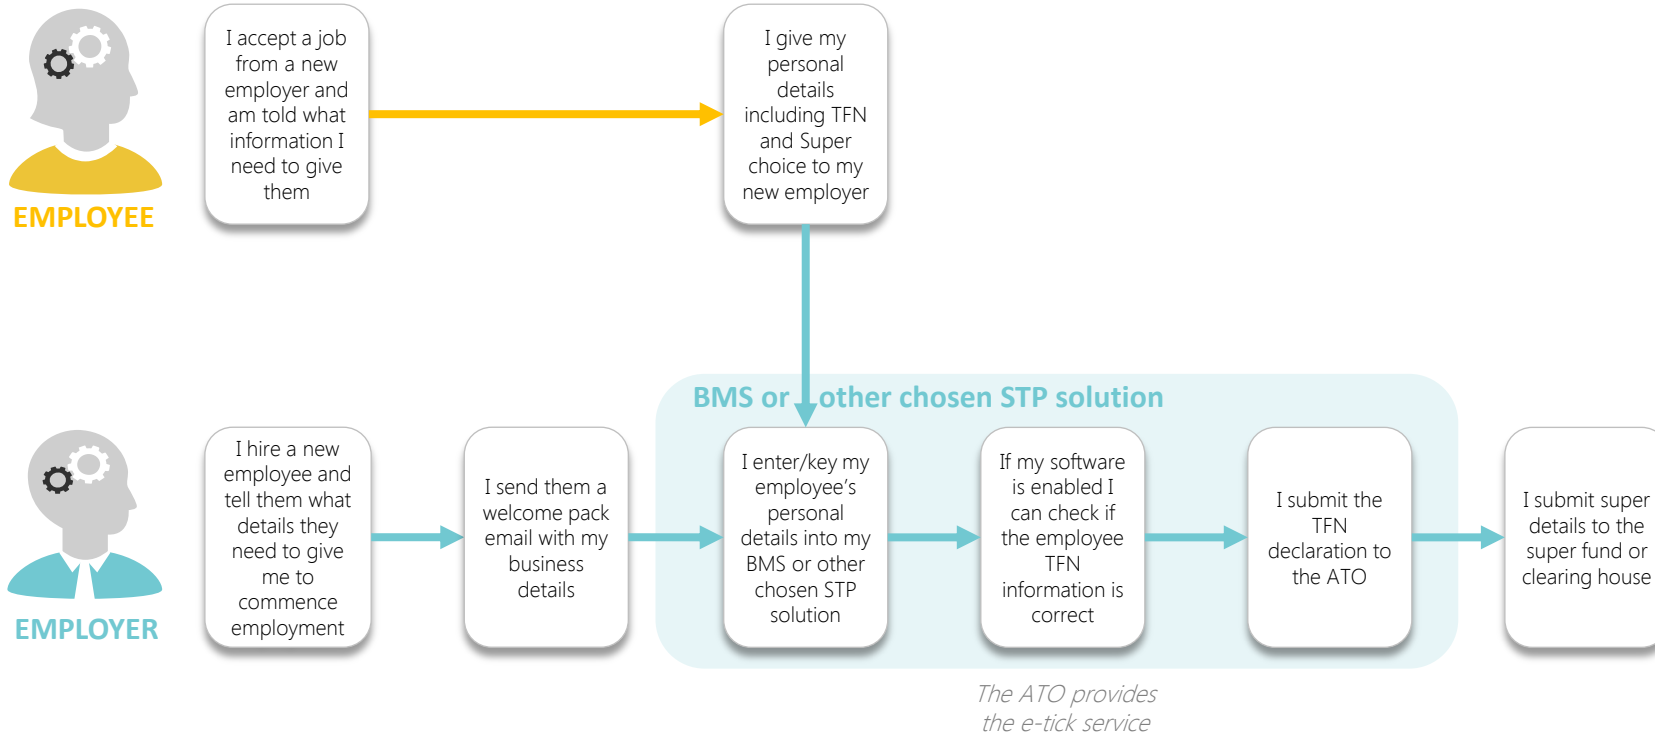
EMPLOYEE

I accept a job from a new employer and am told what information I need to give them

I give my personal details including TFN and Super choice to my new employer

EMPLOYER

I hire a new employee and tell them what details they need to give me to commence employment

I send them a welcome pack email with my business details

BMS or other chosen STP solution

I enter/key my employee's personal details into my BMS or other chosen STP solution

If my software is enabled I can check if the employee TFN information is correct

I submit the TFN declaration to the ATO

I submit super details to the super fund or clearing house

The ATO provides the e-tick service